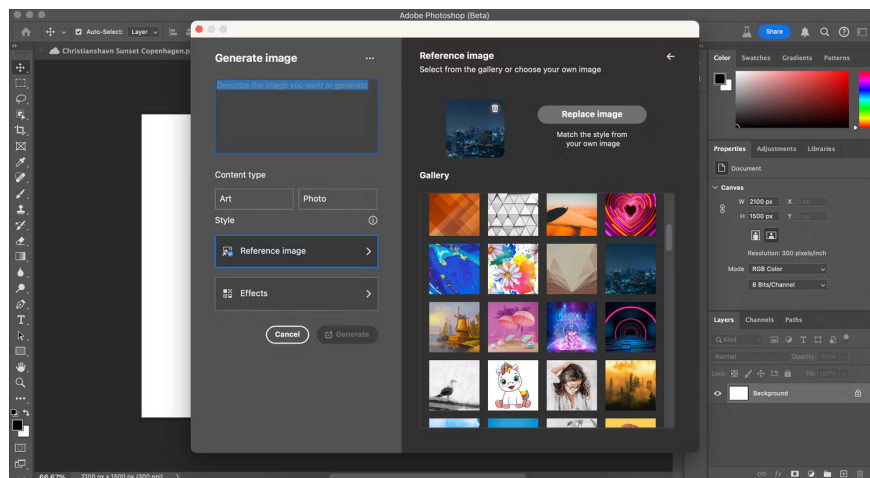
Adobe Photoshop (Beta)

Auto-Select: Layer

Share

Christianshavn Sunset Copenhagen.p

Generate image

...

Describe the image you want to generate

Content type

Art

Photo

Style

Reference image

Effects

Cancel

Generate

Reference image

Select from the gallery or choose your own image

Replace image

Match the style from your own image

Gallery

Color Swatches Gradients Patterns

Properties Adjustments Libraries

Document

Canvas

W 2100 px

H 1500 px

X

Y

Resolution: 300 pixels/inch

Mode RGB Color

8 Bits/Channel

Layers Channels Paths

Kind

Normal

Opacity: 100%

Lock:

Fill: 100%

Background

66.67%

2100 px x 1500 px (300 ppi)